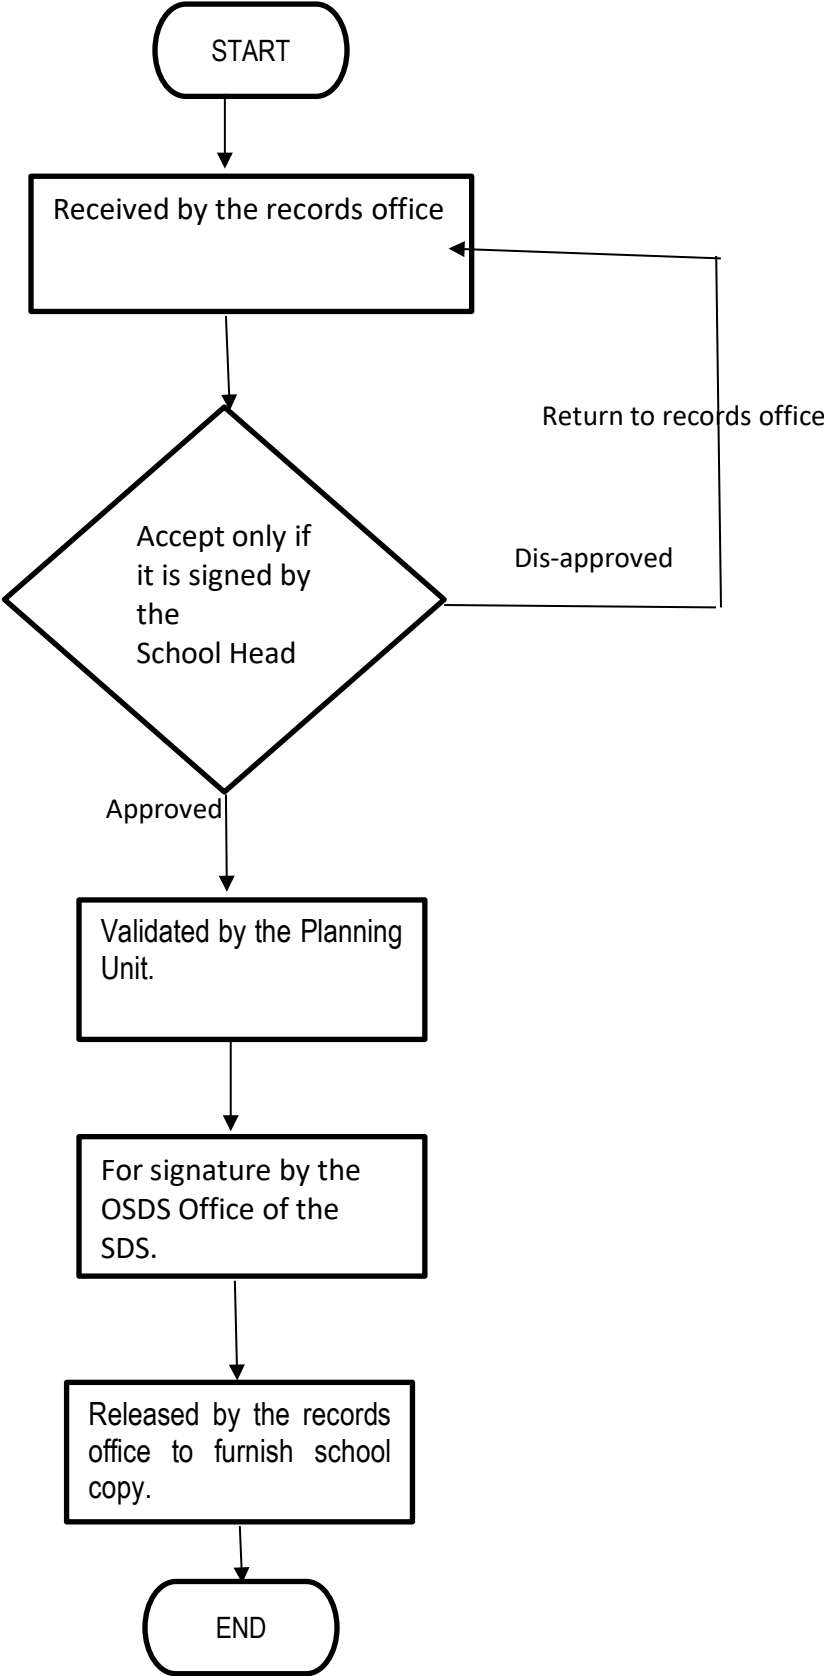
START

Received by the records office

Return to records office

Accept only if it is signed by the School Head

Dis-approved

Approved

Validated by the Planning Unit.

For signature by the OSDS Office of the SDS.

Released by the records office to furnish school copy.

END